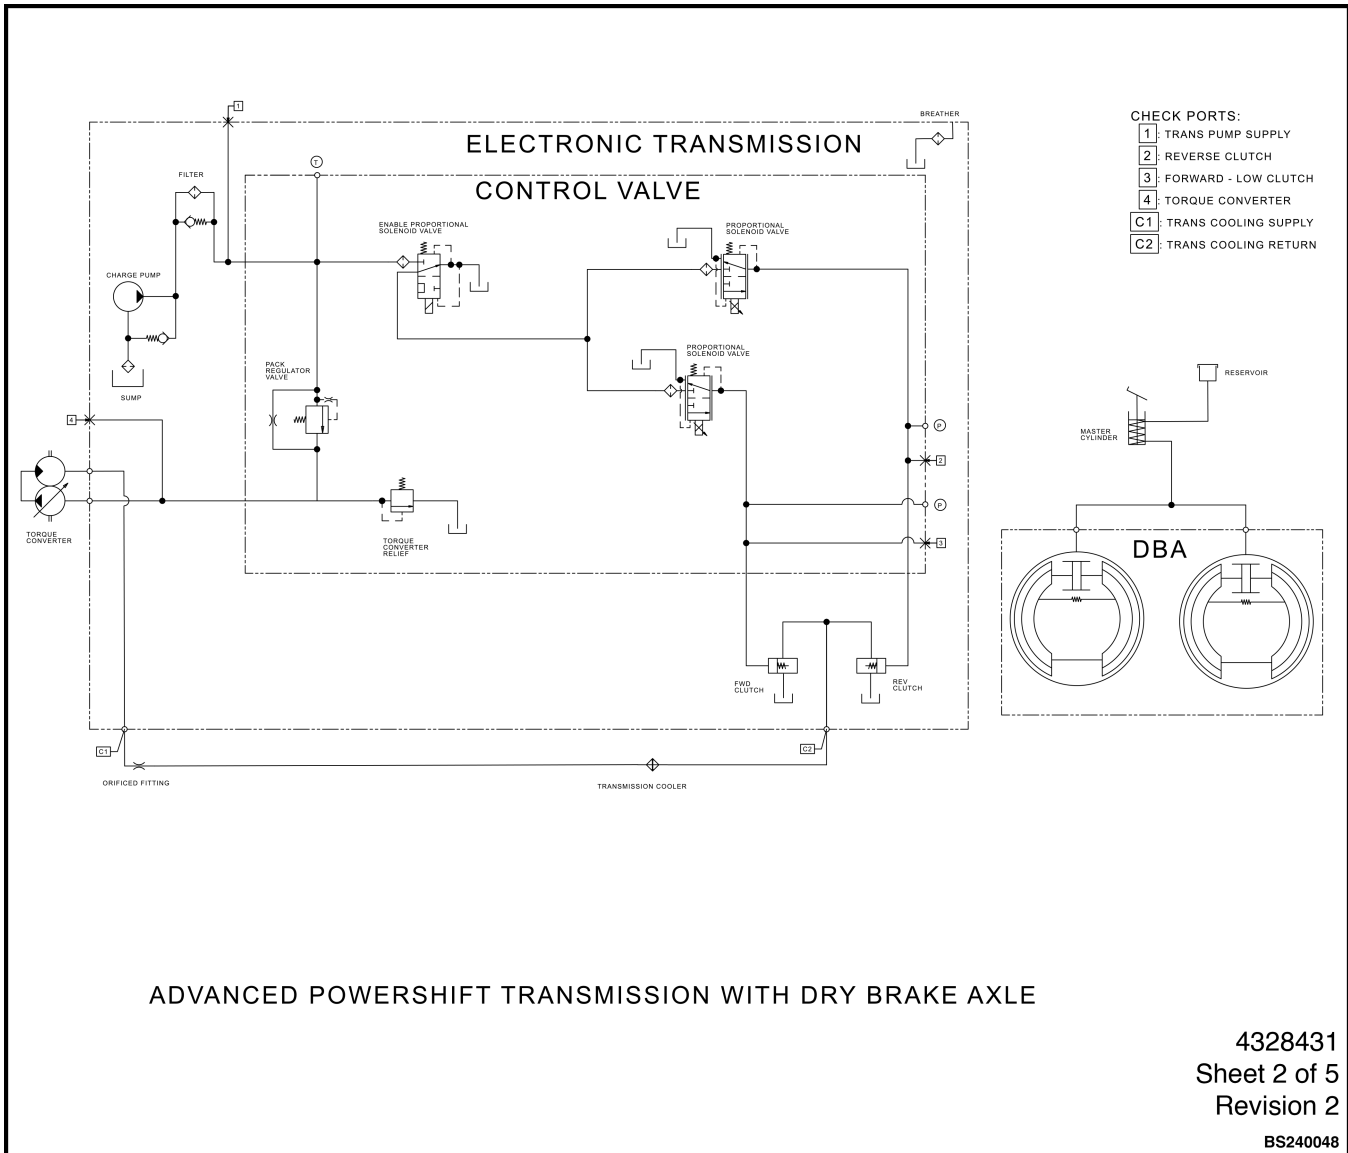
1

BREATHER

ELECTRONIC TRANSMISSION

CONTROL VALVE

T

FILTER

ENABLE PROPORTIONAL SOLENOID VALVE

PROPORTIONAL SOLENOID VALVE

CHARGE PUMP

SUMP

PROPORTIONAL SOLENOID VALVE

PACK REGULATOR VALVE

4

P

2

P

3

TORQUE CONVERTER

TORQUE CONVERTER RELIEF

FWD CLUTCH

REV CLUTCH

C1

C2

ORIFICED FITTING

TRANSMISSION COOLER

CHECK PORTS:

1 : TRANS PUMP SUPPLY

2 : REVERSE CLUTCH

3 : FORWARD - LOW CLUTCH

4 : TORQUE CONVERTER

C1 : TRANS COOLING SUPPLY

C2 : TRANS COOLING RETURN

RESERVOIR

MASTER CYLINDER

DBA

ADVANCED POWERSHIFT TRANSMISSION WITH DRY BRAKE AXLE

4328431
Sheet 2 of 5
Revision 2

BS240048